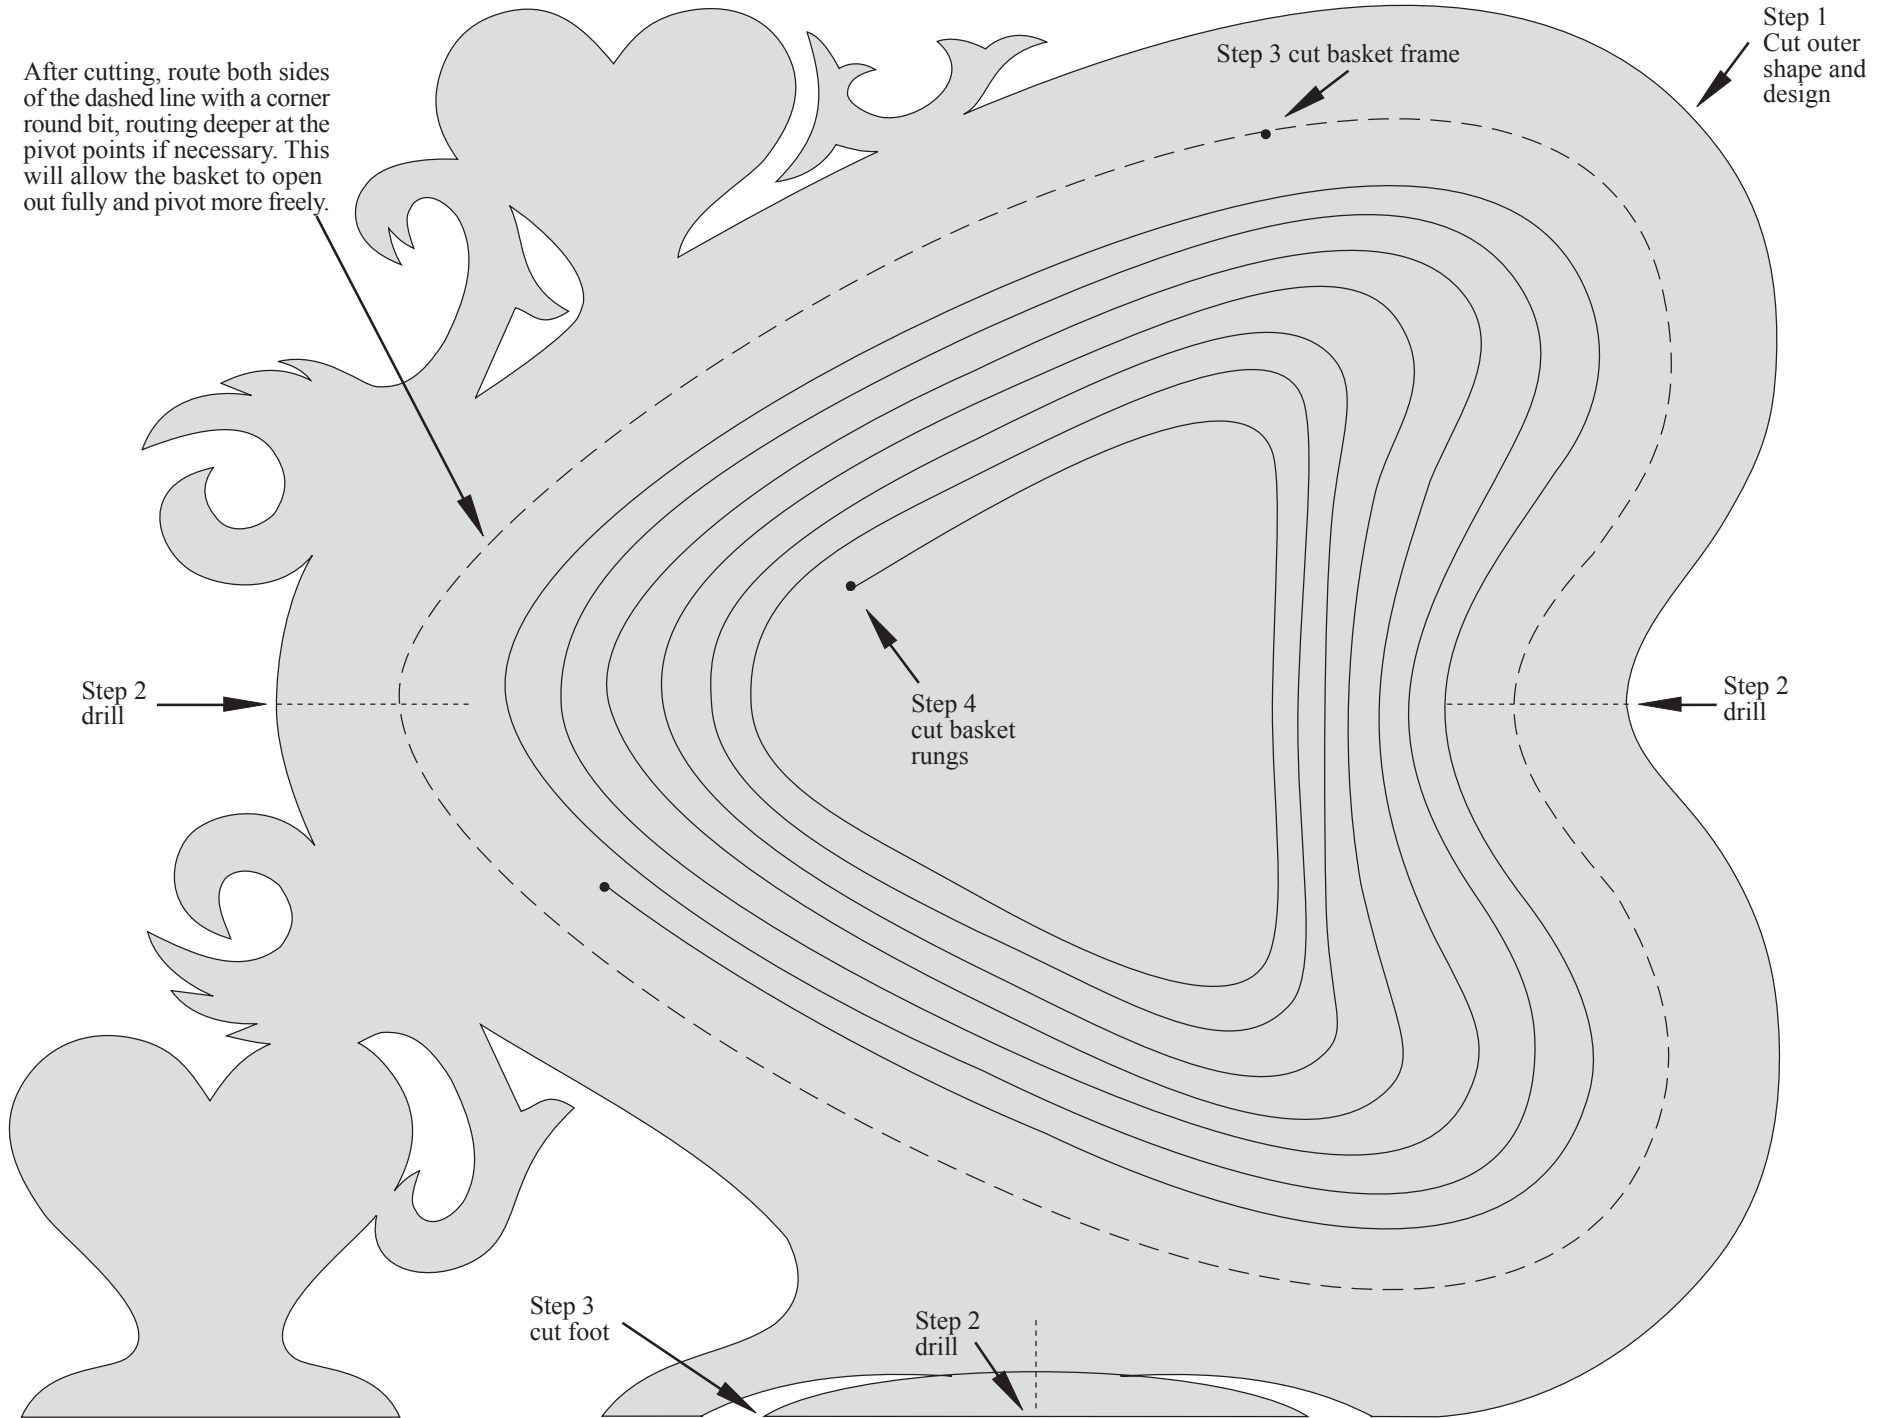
After cutting, route both sides of the dashed line with a corner round bit, routing deeper at the pivot points if necessary. This will allow the basket to open out fully and pivot more freely.

Step 3 cut basket frame

Step 1
Cut outer shape and design

Step 2
drill

Step 4
cut basket rungs

Step 2
drill

Step 3
cut foot

Step 2
drill